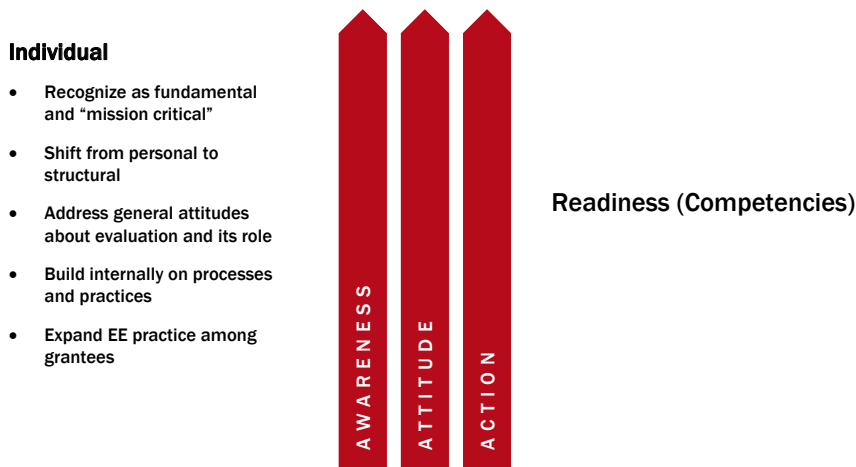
Individual

- Recognize as fundamental and “mission critical”
- Shift from personal to structural
- Address general attitudes about evaluation and its role
- Build internally on processes and practices
- Expand EE practice among grantees

AWARENESS

ATTITUDE

ACTION

Readiness (Competencies)